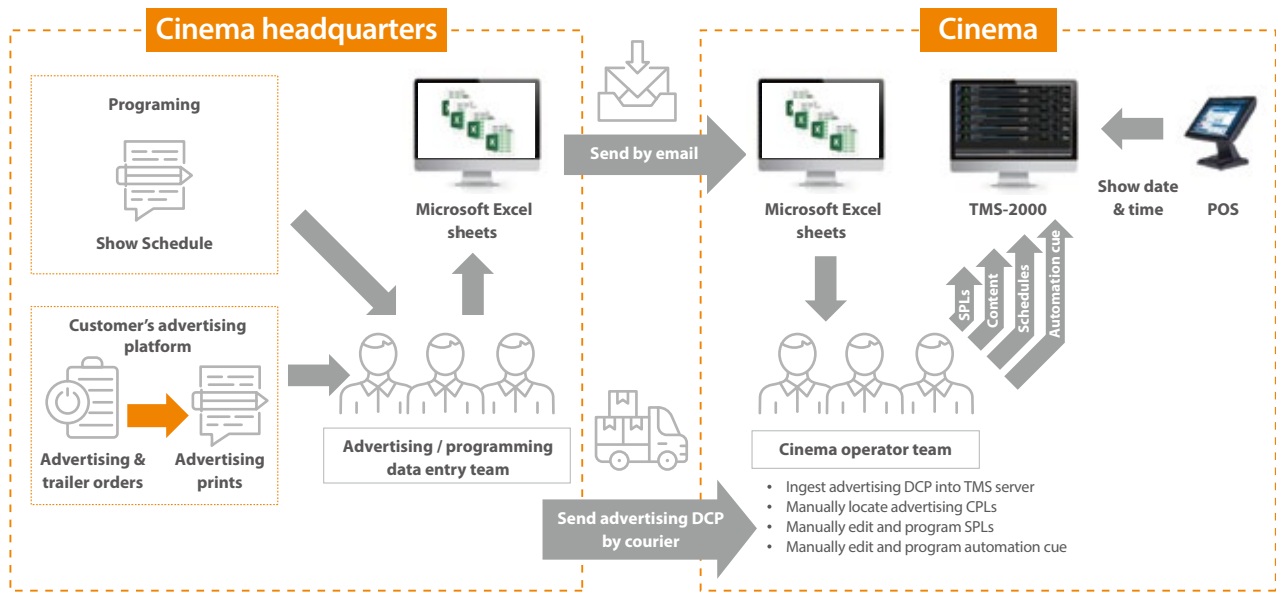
Cinema headquarters

Programing

Show Schedule

Customer's advertising platform

Advertising & trailer orders

Advertising prints

Microsoft Excel sheets

Advertising / programming data entry team

Send by email

Send advertising DCP by courier

Cinema

Microsoft Excel sheets

TMS-2000

Show date & time

POS

SPLs

Content

Schedules

Automation cue

Cinema operator team

- Ingest advertising DCP into TMS server
- Manually locate advertising CPLs
- Manually edit and program SPLs
- Manually edit and program automation cue